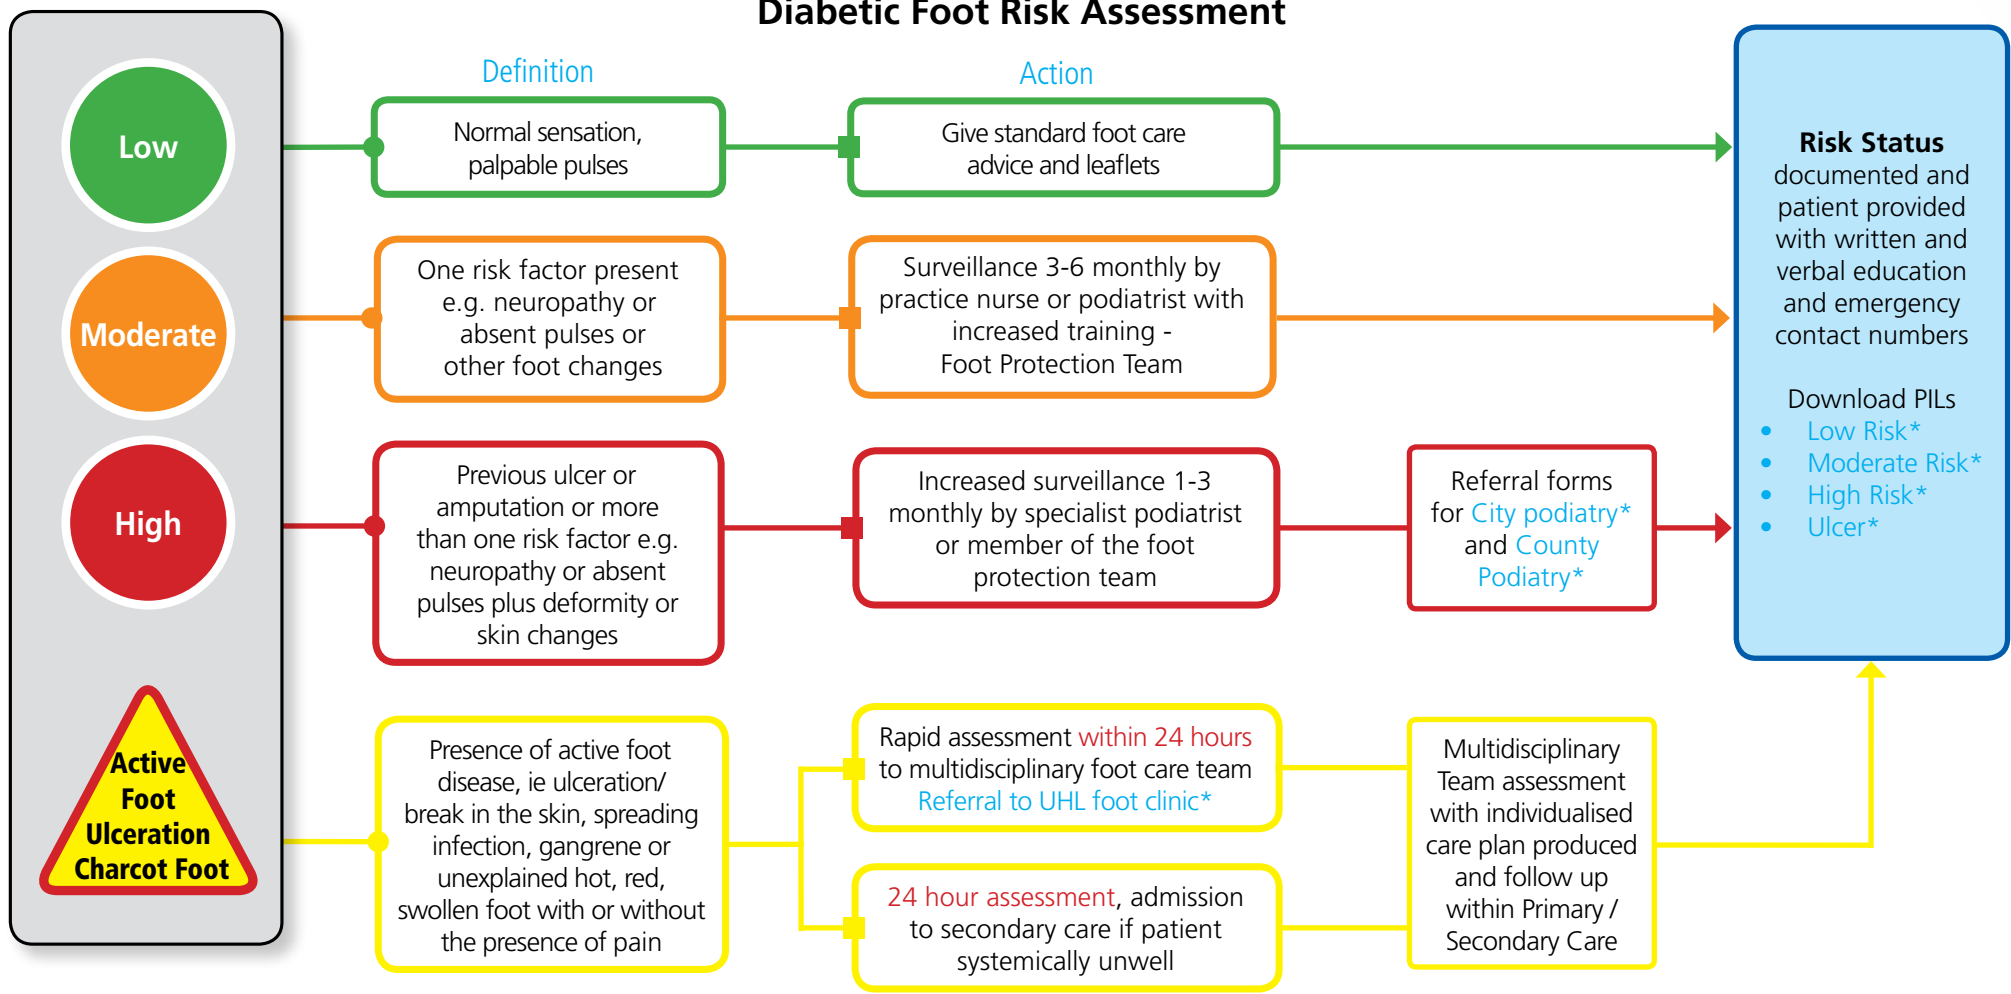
Diabetic Foot Risk Assessment

Definition

Action

Low

Normal sensation, palpable pulses

Give standard foot care advice and leaflets

Moderate

One risk factor present e.g. neuropathy or absent pulses or other foot changes

Surveillance 3-6 monthly by practice nurse or podiatrist with increased training - Foot Protection Team

High

Previous ulcer or amputation or more than one risk factor e.g. neuropathy or absent pulses plus deformity or skin changes

Increased surveillance 1-3 monthly by specialist podiatrist or member of the foot protection team

Referral forms for City podiatry* and County Podiatry*

Risk Status documented and patient provided with written and verbal education and emergency contact numbers

Download PILs
• Low Risk*
• Moderate Risk*
• High Risk*
• Ulcer*

Active Foot Ulceration Charcot Foot

Presence of active foot disease, ie ulceration/ break in the skin, spreading infection, gangrene or unexplained hot, red, swollen foot with or without the presence of pain

Rapid assessment within 24 hours to multidisciplinary foot care team Referral to UHL foot clinic*

24 hour assessment, admission to secondary care if patient systemically unwell

Multidisciplinary Team assessment with individualised care plan produced and follow up within Primary / Secondary Care